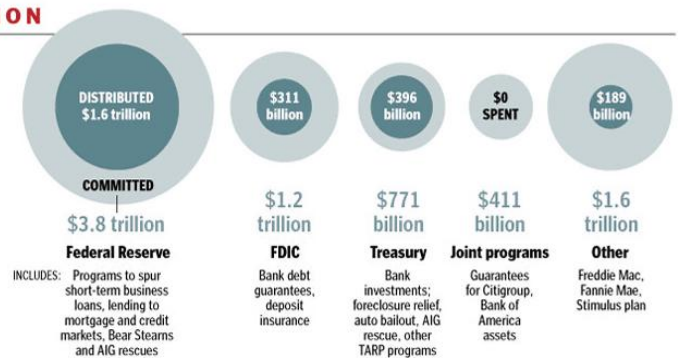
ON

DISTRIBUTED $1.6 trillion

COMMITTED

$3.8 trillion

Federal Reserve

INCLUDES: Programs to spur short-term business loans, lending to mortgage and credit markets, Bear Stearns and AIG rescues

$311 billion

$1.2 trillion

FDIC

Bank debt guarantees, deposit insurance

$396 billion

$771 billion

Treasury

Bank investments; foreclosure relief, auto bailout, AIG rescue, other TARP programs

$0 SPENT

$411 billion

Joint programs

Guarantees for Citigroup, Bank of America assets

$189 billion

$1.6 trillion

Other

Freddie Mac, Fannie Mae, Stimulus plan